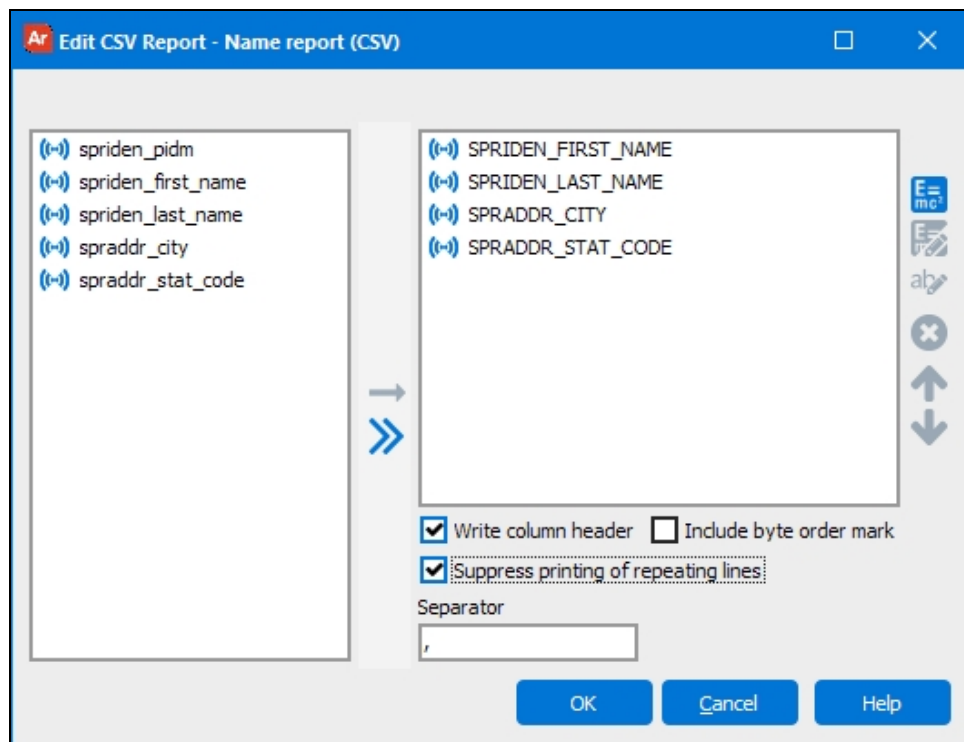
Ar Edit CSV Report - Name report (CSV)

spriden_pidm
spriden_first_name
spriden_last_name
spraddr_city
spraddr_stat_code

SPRIDEN_FIRST_NAME
SPRIDEN_LAST_NAME
SPRADDR_CITY
SPRADDR_STAT_CODE

$E=mc^2$

Write column header
Include byte order mark
Suppress printing of repeating lines

Separator
,

OK
Cancel
Help